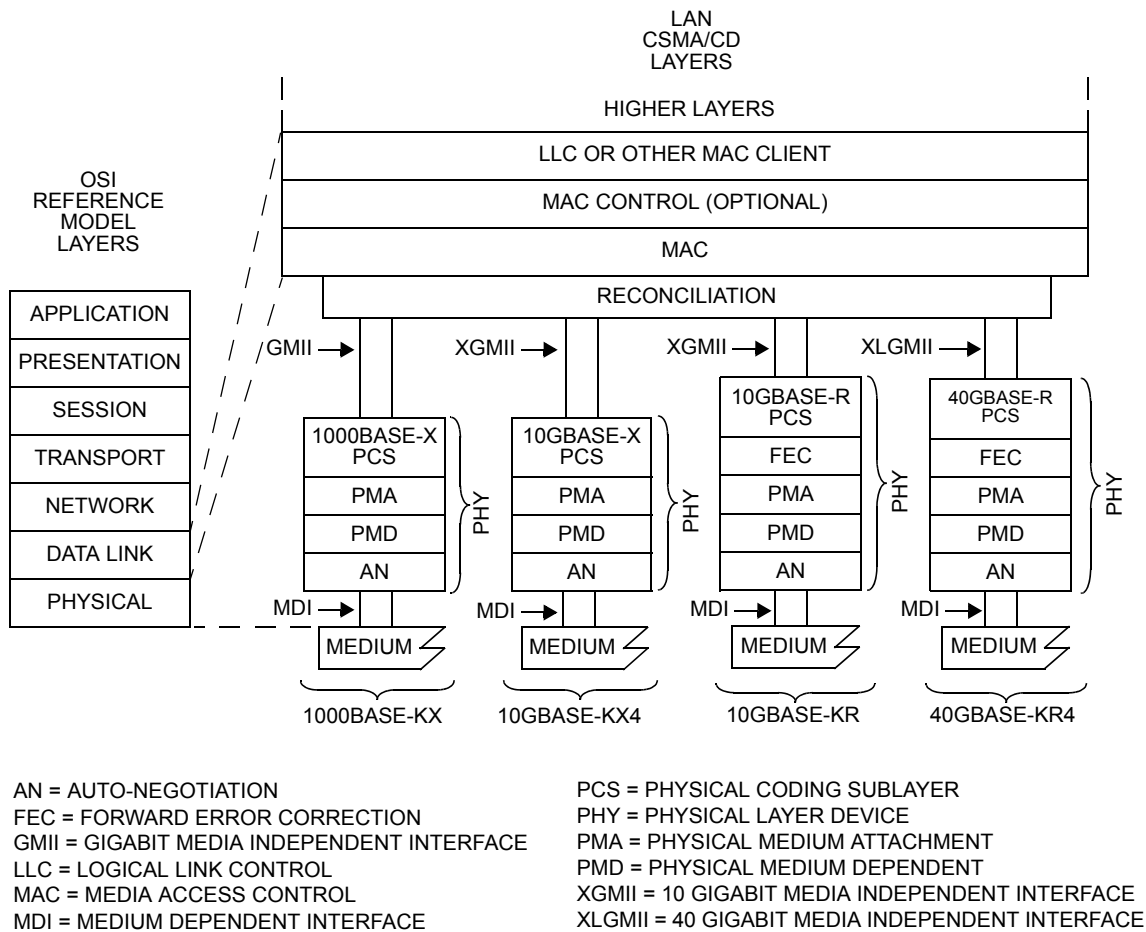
LAN
CSMA/CD
LAYERS

HIGHER LAYERS

LLC OR OTHER MAC CLIENT

MAC CONTROL (OPTIONAL)

MAC

RECONCILIATION

OSI
REFERENCE
MODEL
LAYERS

APPLICATION
PRESENTATION
SESSION
TRANSPORT
NETWORK
DATA LINK
PHYSICAL

GMII
XGMII
XGMII
XLGMII

1000BASE-X
PCS
PMA
PMD
AN
PHY

10GBASE-X
PCS
PMA
PMD
AN
PHY

10GBASE-R
PCS
FEC
PMA
PMD
AN
PHY

40GBASE-R
PCS
FEC
PMA
PMD
AN
PHY

MDI
MDI
MDI
MDI

MEDIUM
MEDIUM
MEDIUM
MEDIUM

1000BASE-KX
10GBASE-KX4
10GBASE-KR
40GBASE-KR4

AN = AUTO-NEGOTIATION
FEC = FORWARD ERROR CORRECTION
GMII = GIGABIT MEDIA INDEPENDENT INTERFACE
LLC = LOGICAL LINK CONTROL
MAC = MEDIA ACCESS CONTROL
MDI = MEDIUM DEPENDENT INTERFACE

PCS = PHYSICAL CODING SUBLAYER
PHY = PHYSICAL LAYER DEVICE
PMA = PHYSICAL MEDIUM ATTACHMENT
PMD = PHYSICAL MEDIUM DEPENDENT
XGMII = 10 GIGABIT MEDIA INDEPENDENT INTERFACE
XLGMII = 40 GIGABIT MEDIA INDEPENDENT INTERFACE